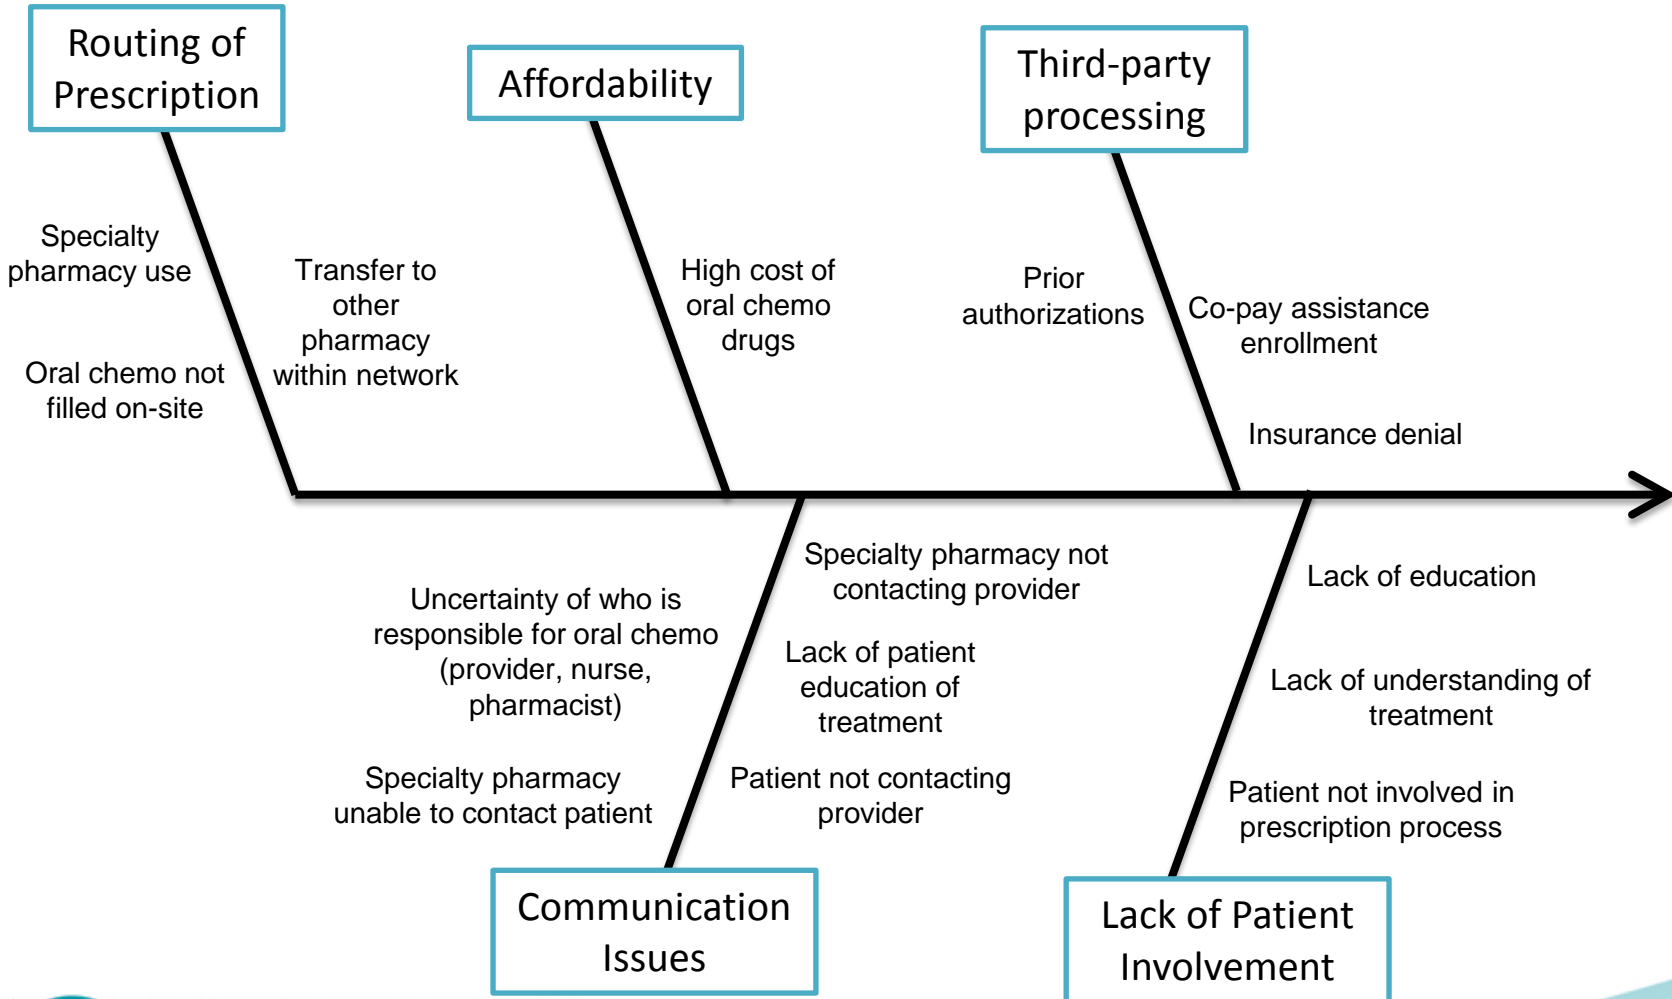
Routing of Prescription

Affordability

Third-party processing

Specialty pharmacy use

Oral chemo not filled on-site

Transfer to other pharmacy within network

High cost of oral chemo drugs

Prior authorizations

Co-pay assistance enrollment

Insurance denial

Uncertainty of who is responsible for oral chemo (provider, nurse, pharmacist)

Specialty pharmacy unable to contact patient

Specialty pharmacy not contacting provider

Lack of patient education of treatment

Patient not contacting provider

Lack of education

Lack of understanding of treatment

Patient not involved in prescription process

Communication Issues

Lack of Patient Involvement